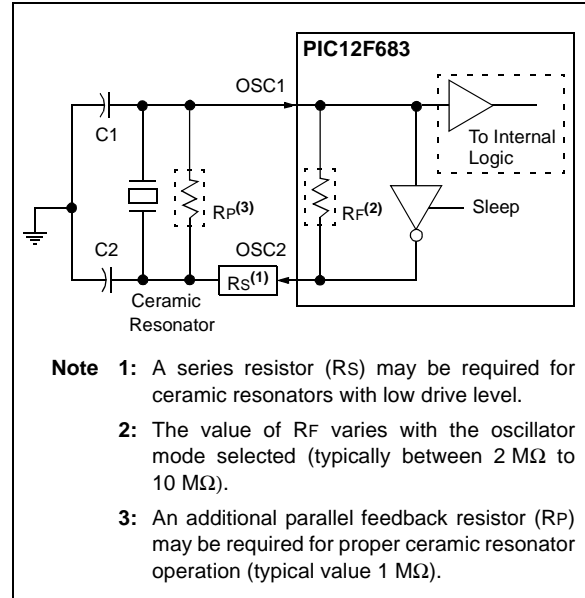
PIC12F683

OSC1

C1

To Internal Logic

$R_P^{(3)}$

$R_F^{(2)}$

Sleep

C2

OSC2

$R_S^{(1)}$

Ceramic Resonator

**Note 1:** A series resistor (RS) may be required for ceramic resonators with low drive level.

**2:** The value of RF varies with the oscillator mode selected (typically between 2 MΩ to 10 MΩ).

**3:** An additional parallel feedback resistor (RP) may be required for proper ceramic resonator operation (typical value 1 MΩ).